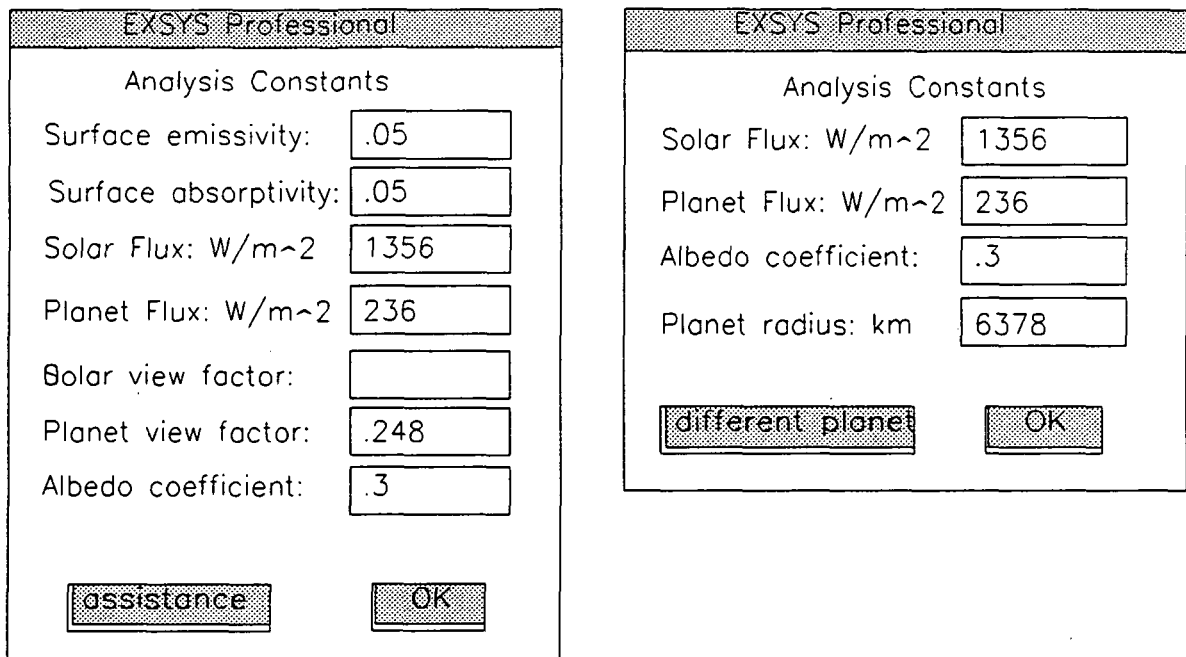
EXSYS Professional

Analysis Constants

Surface emissivity: .05

Surface absorptivity: .05

Solar Flux: W/m~2 1356

Planet Flux: W/m~2 236

Bolar view factor:

Planet view factor: .248

Albedo coefficient: .3

assistance

OK

EXSYS Professional

Analysis Constants

Solar Flux: W/m~2 1356

Planet Flux: W/m~2 236

Albedo coefficient: .3

Planet radius: km 6378

different planet

OK